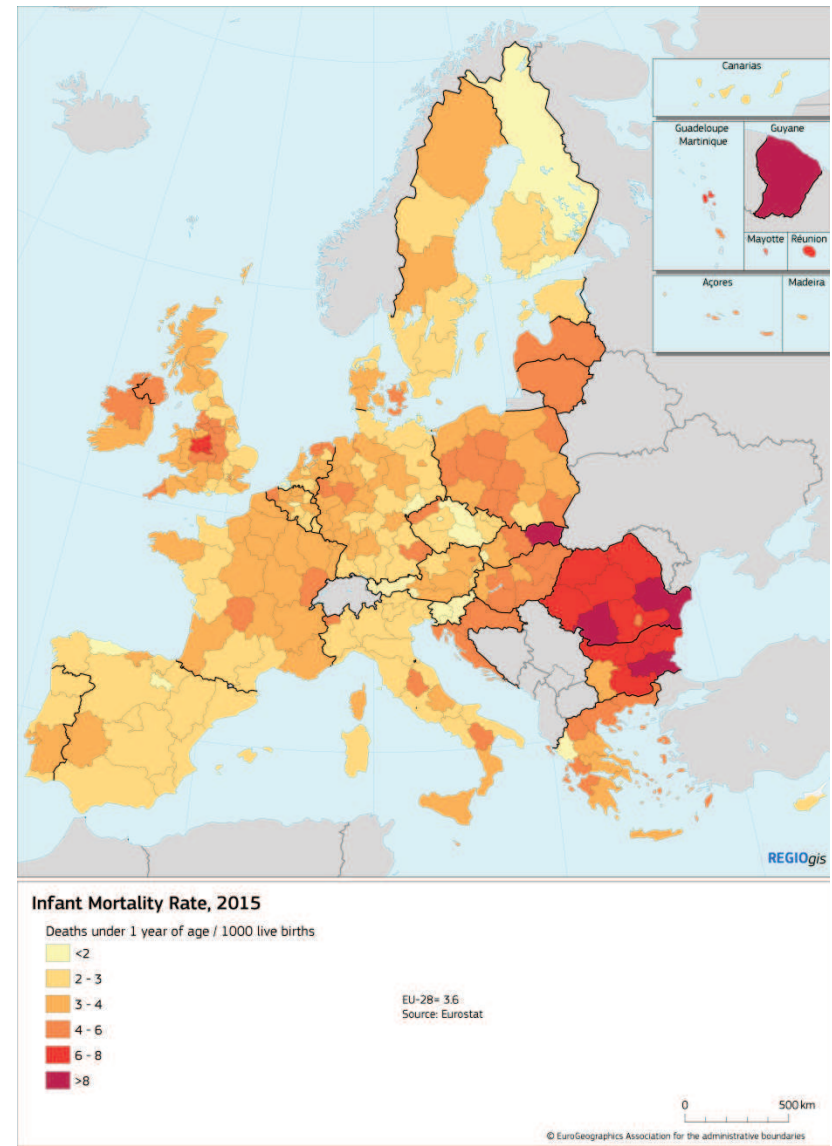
Canarias

Guadeloupe
Martinique

Guyane

Mayotte

Réunion

Açores

Madeira

REGIOgis

Infant Mortality Rate, 2015

Deaths under 1 year of age / 1000 live births

<2

2 - 3

3 - 4

4 - 6

6 - 8

>8

EU-28= 3.6
Source: Eurostat

0

500 km

© EuroGeographics Association for the administrative boundaries